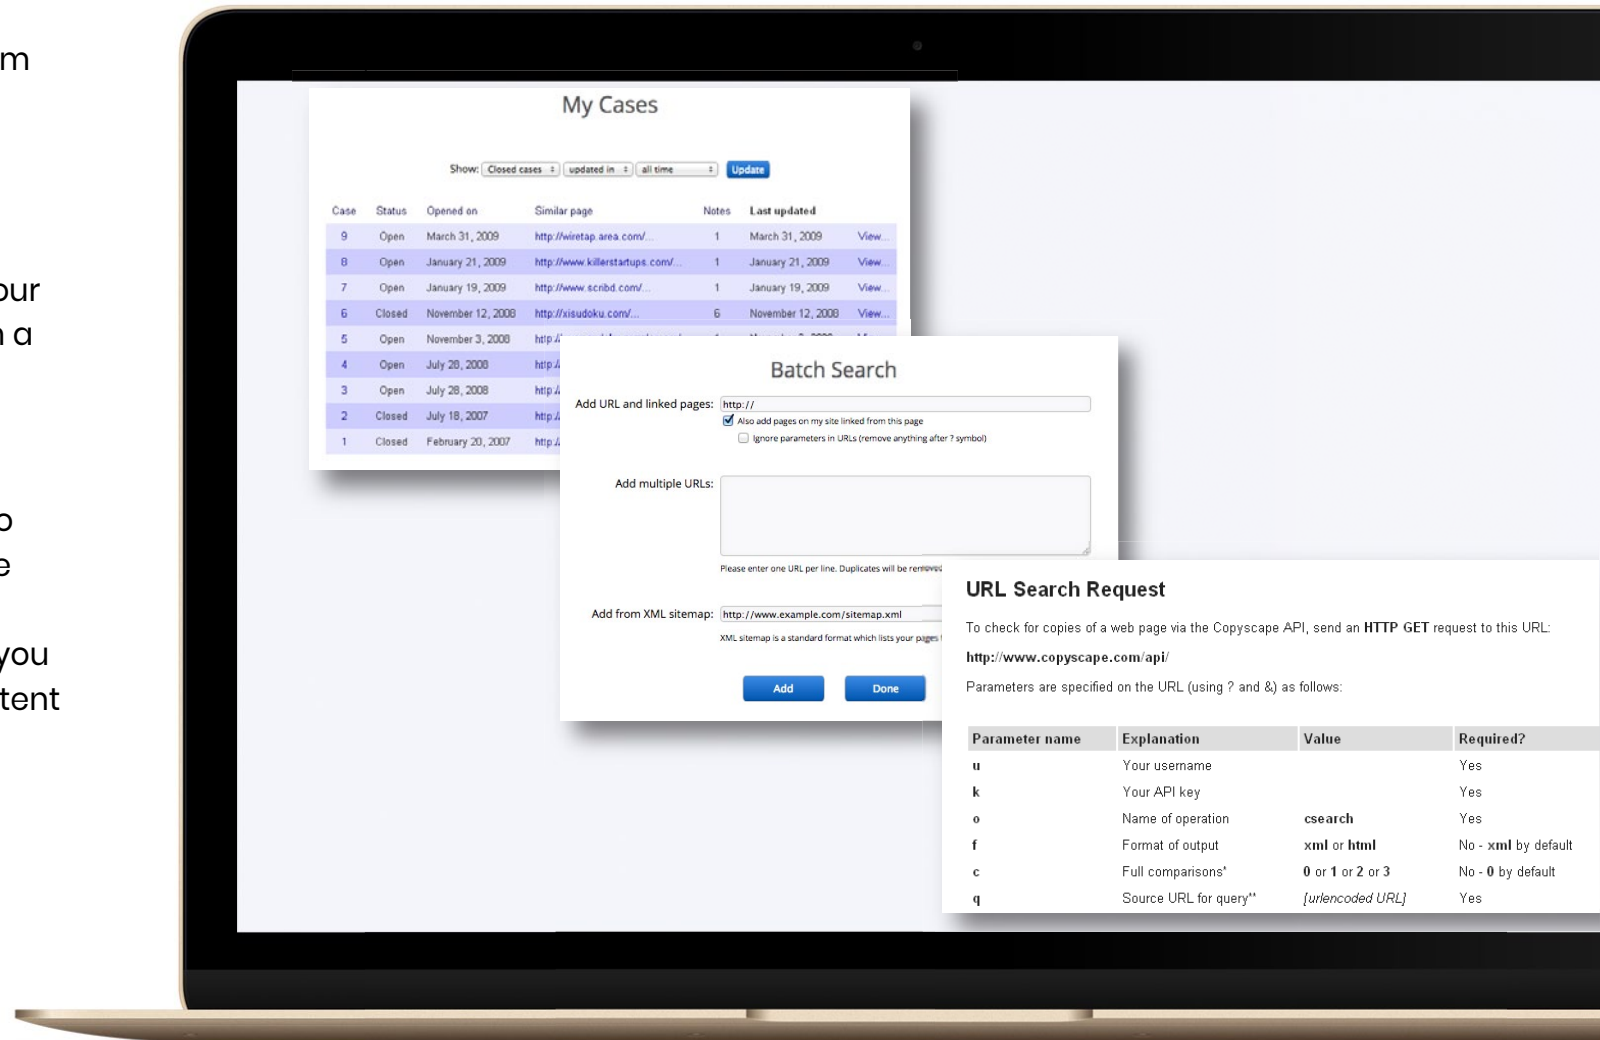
m

our
a

o
e

you
tent

My Cases

Show: Closed cases | updated in | all time | Update

| Case | Status | Opened on | Similar page | Notes | Last updated | |
|---|---|---|---|---|---|---|
| 9 | Open | March 31, 2009 | http://wiretap.area.com/... | 1 | March 31, 2009 | View... |
| 8 | Open | January 21, 2009 | http://www.killerstartups.com/... | 1 | January 21, 2009 | View... |
| 7 | Open | January 19, 2009 | http://www.scribd.com/... | 1 | January 19, 2009 | View... |
| 6 | Closed | November 12, 2008 | http://xisudoku.com/... | 6 | November 12, 2008 | View... |
| 5 | Open | November 3, 2008 | http:/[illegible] | | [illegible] | |
| 4 | Open | July 28, 2008 | http:/ | | | |
| 3 | Open | July 28, 2008 | http:/ | | | |
| 2 | Closed | July 18, 2007 | http:/ | | | |
| 1 | Closed | February 20, 2007 | http:/ | | | |

Batch Search

Add URL and linked pages: http://
Also add pages on my site linked from this page
Ignore parameters in URLs (remove anything after ? symbol)

Add multiple URLs:
Please enter one URL per line. Duplicates will be removed

Add from XML sitemap: http://www.example.com/sitemap.xml
XML sitemap is a standard format which lists your pages

Add Done

URL Search Request

To check for copies of a web page via the Copyscape API, send an HTTP GET request to this URL:

http://www.copyscape.com/api/

Parameters are specified on the URL (using ? and &) as follows:

| Parameter name | Explanation | Value | Required? |
|---|---|---|---|
| u | Your username | | Yes |
| k | Your API key | | Yes |
| o | Name of operation | csearch | Yes |
| f | Format of output | xml or html | No - xml by default |
| c | Full comparisons* | 0 or 1 or 2 or 3 | No - 0 by default |
| q | Source URL for query** | [urlencoded URL] | Yes |